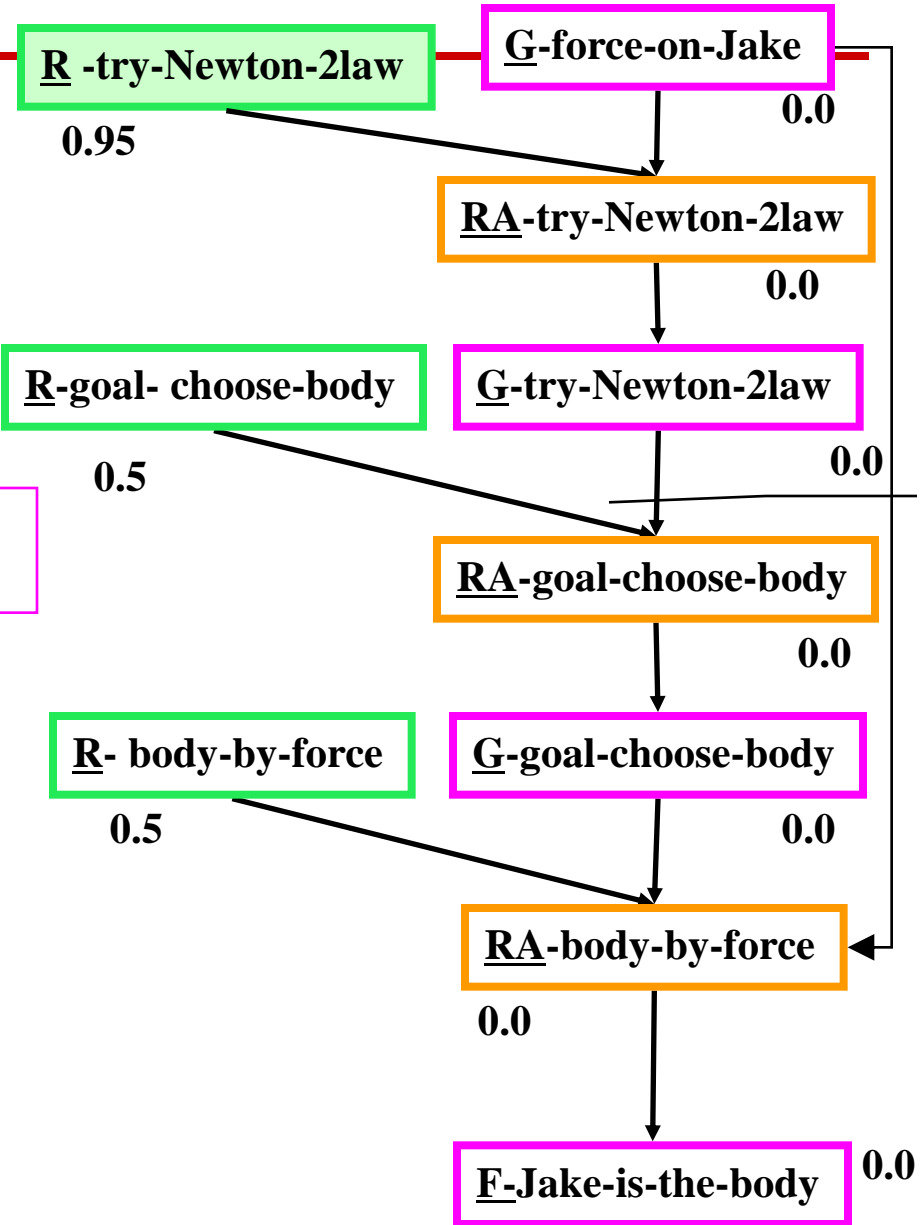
R -try-Newton-2law
0.95

G-force-on-Jake
0.0

RA-try-Newton-2law
0.0

R-goal- choose-body
0.5

G-try-Newton-2law
0.0

RA-goal-choose-body
0.0

R- body-by-force
0.5

G-goal-choose-body
0.0

RA-body-by-force
0.0

F-Jake-is-the-body
0.0